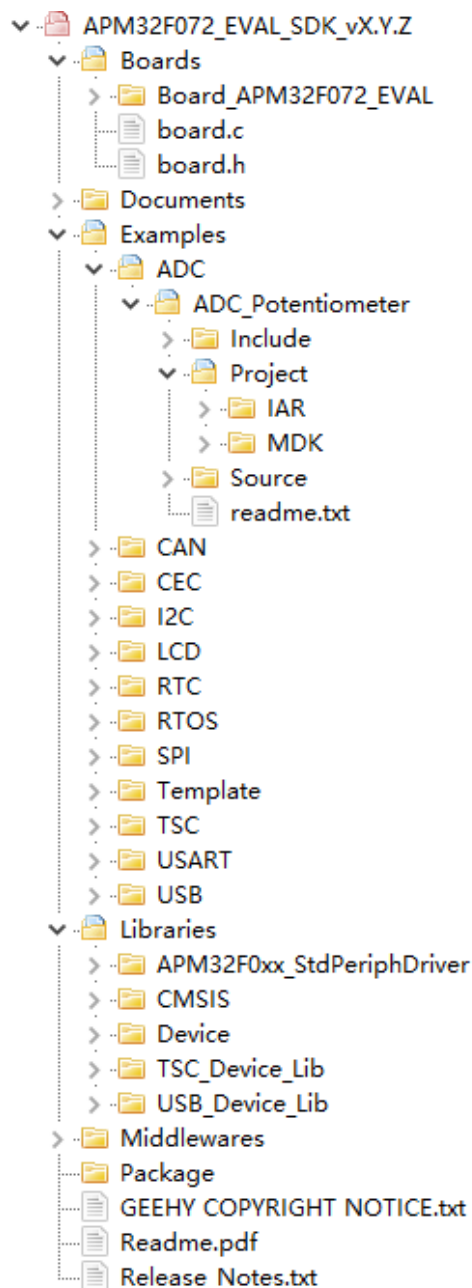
APM32F072_EVAL_SDK_vX.Y.Z
Boards
Board_APM32F072_EVAL
board.c
board.h
Documents
Examples
ADC
ADC_Potentiometer
Include
Project
IAR
MDK
Source
readme.txt
CAN
CEC
I2C
LCD
RTC
RTOS
SPI
Template
TSC
USART
USB
Libraries
APM32F0xx_StdPeriphDriver
CMSIS
Device
TSC_Device_Lib
USB_Device_Lib
Middlewares
Package
GEEHY COPYRIGHT NOTICE.txt
Readme.pdf
Release Notes.txt